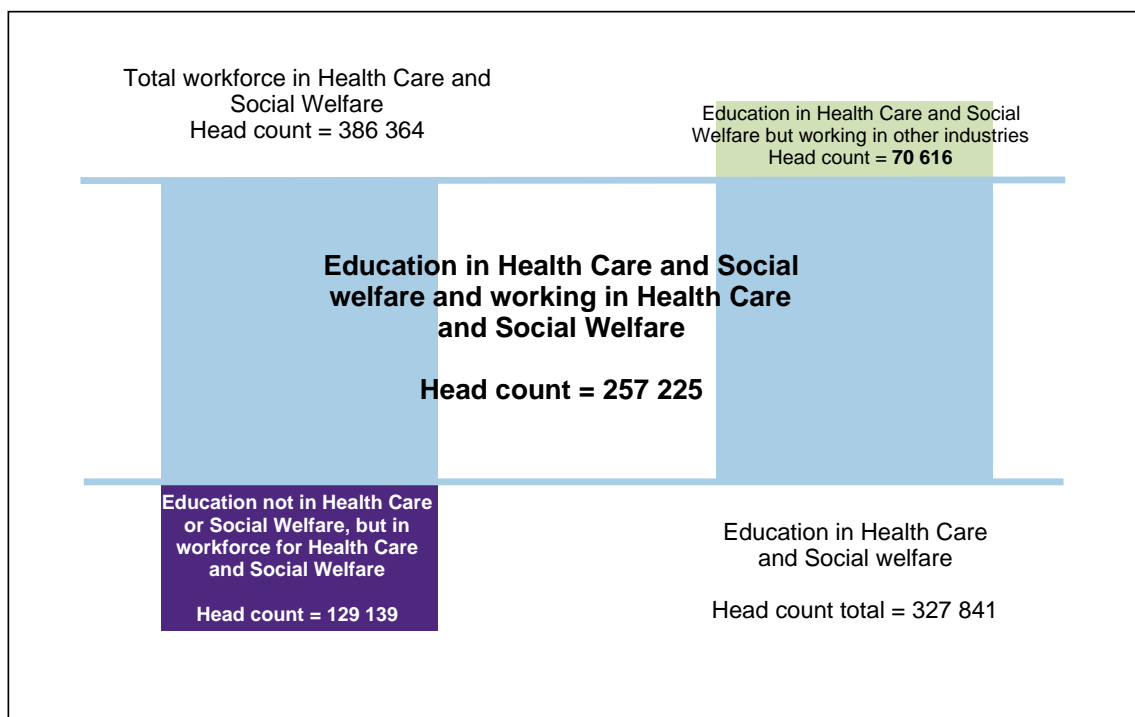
Total workforce in Health Care and Social Welfare
Head count = 386 364

Education in Health Care and Social Welfare but working in other industries
Head count = **70 616**

**Education in Health Care and Social welfare and working in Health Care and Social Welfare**

**Head count = 257 225**

**Education not in Health Care or Social Welfare, but in workforce for Health Care and Social Welfare**

**Head count = 129 139**

Education in Health Care and Social welfare

Head count total = 327 841